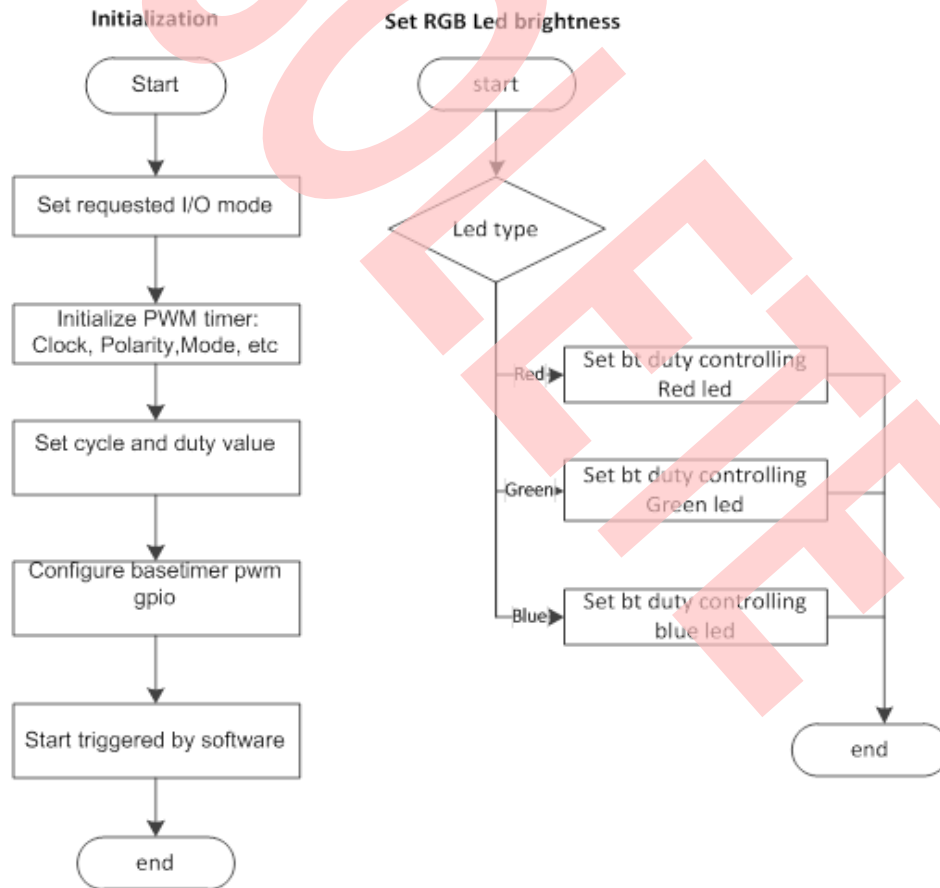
Initialization

Start

Set requested I/O mode

Initialize PWM timer: Clock, Polarity,Mode, etc

Set cycle and duty value

Configure basetimer pwm gpio

Start triggered by software

end

Set RGB Led brightness

start

Led type

Red

Set bt duty controlling Red led

Green

Set bt duty controlling Green led

Blue

Set bt duty controlling blue led

end